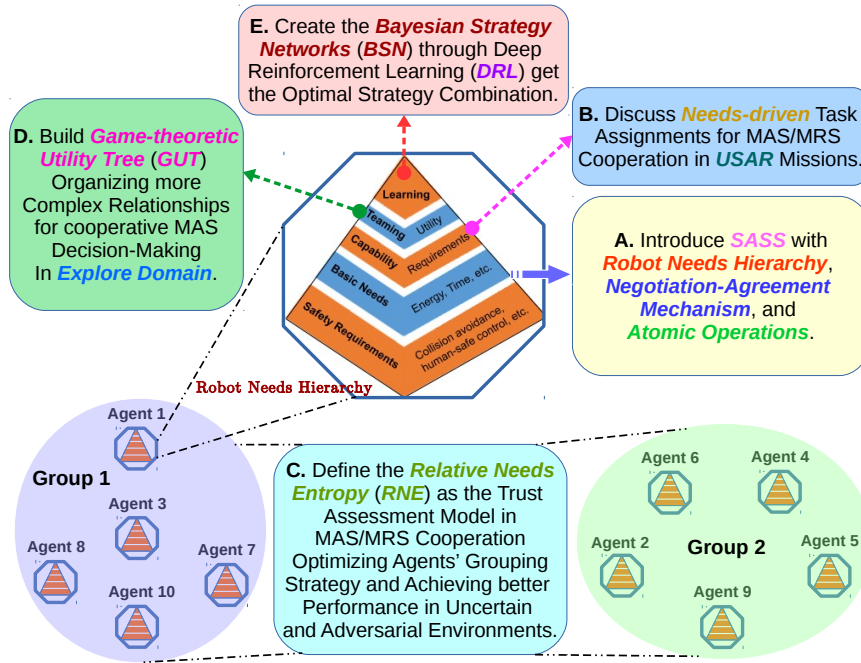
E. Create the Bayesian Strategy Networks (BSN) through Deep Reinforcement Learning (DRL) get the Optimal Strategy Combination.

D. Build Game-theoretic Utility Tree (GUT) Organizing more Complex Relationships for cooperative MAS Decision-Making In Explore Domain.

B. Discuss Needs-driven Task Assignments for MAS/MRS Cooperation in USAR Missions.

A. Introduce SASS with Robot Needs Hierarchy, Negotiation-Agreement Mechanism, and Atomic Operations.

Learning
Teaming
Utility
Capability
Requirements
Basic Needs
Energy, Time, etc.
Safety Requirements
Collision avoidance, human-safe control, etc.

Robot Needs Hierarchy

Agent 1
Group 1
Agent 3
Agent 8
Agent 7
Agent 10

C. Define the Relative Needs Entropy (RNE) as the Trust Assessment Model in MAS/MRS Cooperation Optimizing Agents' Grouping Strategy and Achieving better Performance in Uncertain and Adversarial Environments.

Agent 6
Agent 4
Agent 2
Group 2
Agent 5
Agent 9